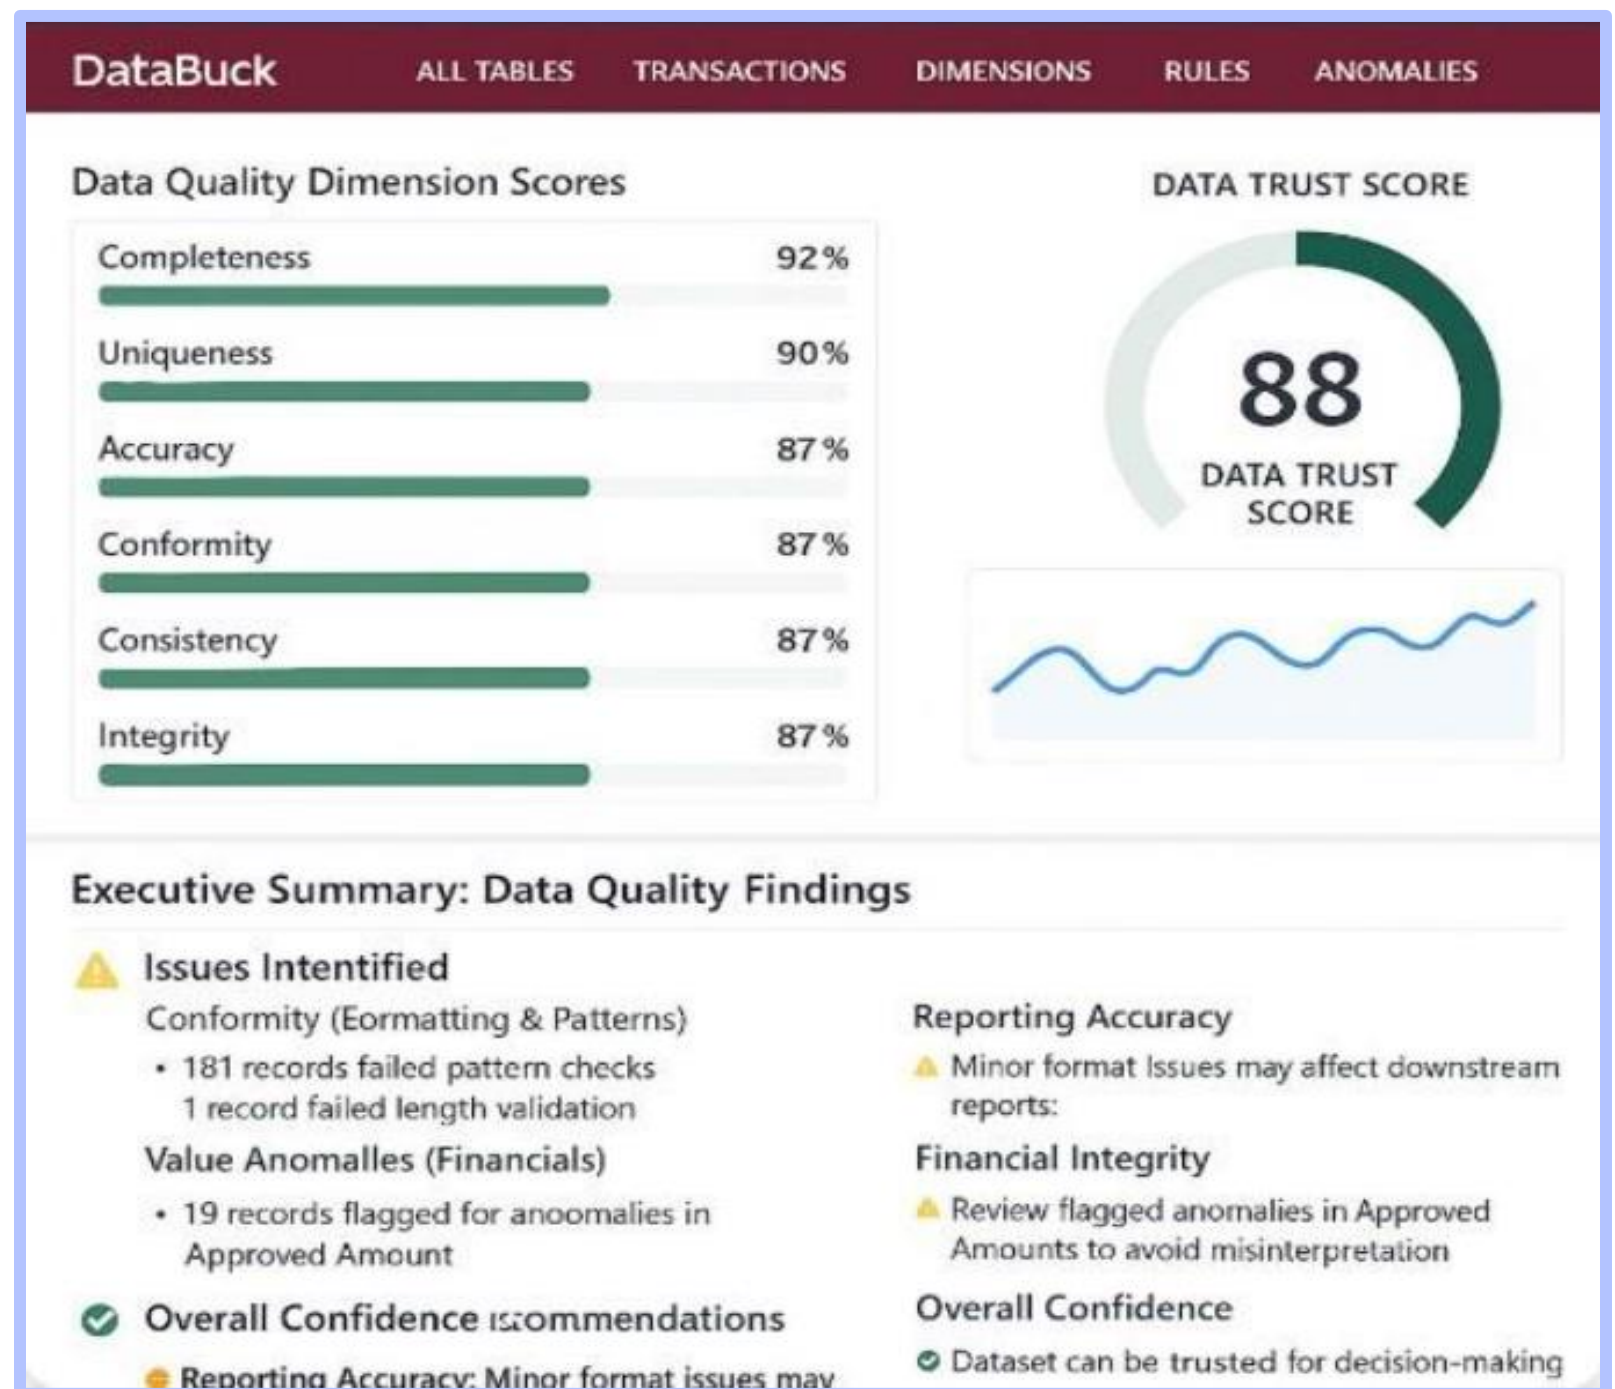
DataBuck ALL TABLES TRANSACTIONS DIMENSIONS RULES ANOMALIES

Data Quality Dimension Scores

Completeness 92%

Uniqueness 90%

Accuracy 87%

Conformity 87%

Consistency 87%

Integrity 87%

DATA TRUST SCORE

88

DATA TRUST SCORE

Executive Summary: Data Quality Findings

Issues Intentified

Conformity (Eormatting & Patterns)

• 181 records failed pattern checks
1 record failed length validation

Value Anomalles (Financials)

• 19 records flagged for anoomalies in Approved Amount

Overall Confidence ı:commendations

Reporting Accuracy: Minor format issues may

Reporting Accuracy

Minor format Issues may affect downstream reports:

Financial Integrity

Review flagged anomalies in Approved Amounts to avoid misinterpretation

Overall Confidence

Dataset can be trusted for decision-making